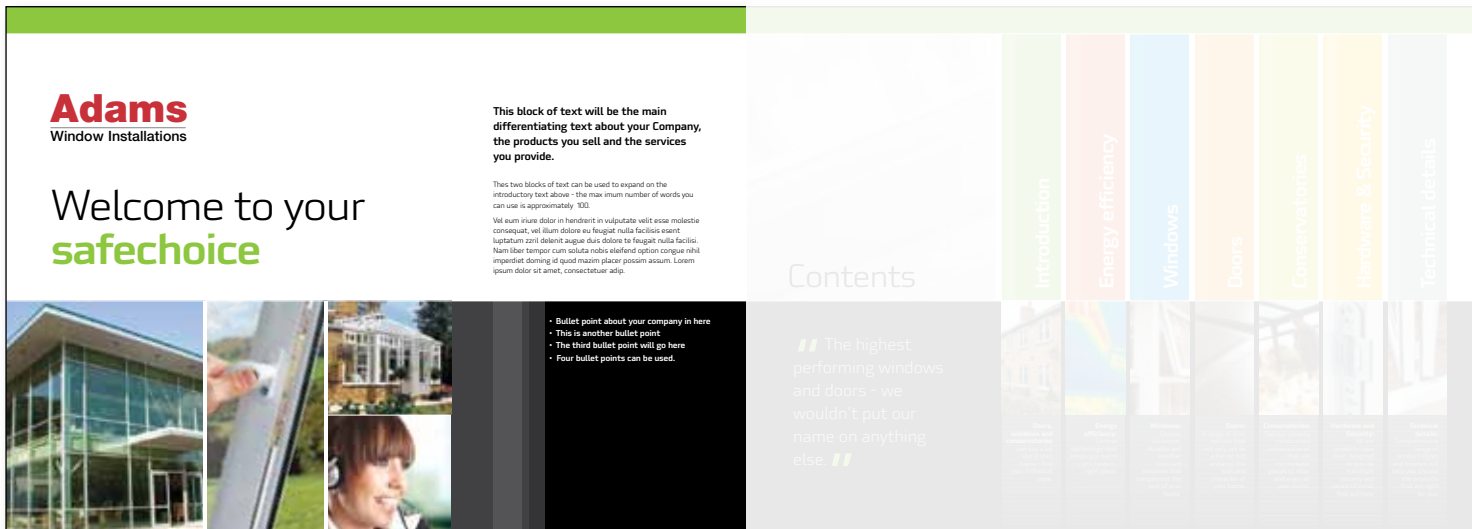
Adams
Window Installations

Welcome to your
safechoice

This block of text will be the main differentiating text about your Company, the products you sell and the services you provide.

Thes two blocks of text can be used to expand on the introductory text above - the max imum number of words you can use is approximately 100.

Vel eum iriure dolor in hendrerit in vulputate velit esse molestie consequat, vel illum dolore eu feugiat nulla facilisis esent luptatum zzril delenit augue duis dolore te feugait nulla facilisi. Nam liber tempor cum soluta nobis eleifend option congue nihil imperdiet doming id quod mazim placer possim assum. Lorem ipsum dolor sit amet, consectetuer adip.

• Bullet point about your company in here
• This is another bullet point
• The third bullet point will go here
• Four bullet points can be used.

Contents

Introduction
Energy efficiency
Windows
Doors
Conservatories
Hardware & Security
Technical details

" The highest performing windows and doors - we wouldn't put our name on anything else. "

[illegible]